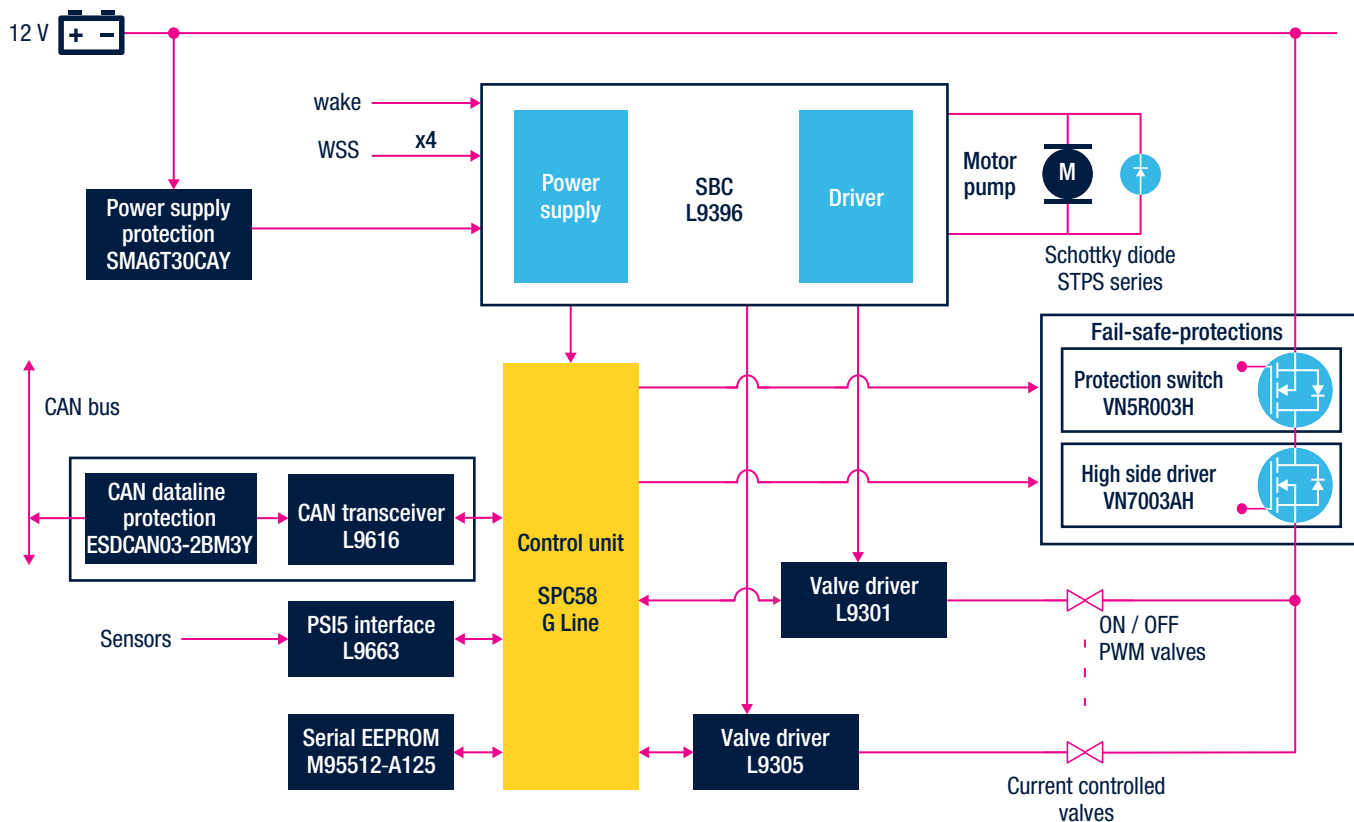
12 V

+ -

wake

WSS

x4

Power supply protection SMA6T30CAY

Power supply

SBC L9396

Driver

Motor pump

M

Schottky diode STPS series

Fail-safe-protections

Protection switch VN5R003H

High side driver VN7003AH

CAN bus

CAN dataline protection ESDCAN03-2BM3Y

CAN transceiver L9616

Control unit

SPC58 G Line

Valve driver L9301

ON / OFF PWM valves

Sensors

PSI5 interface L9663

Serial EEPROM M95512-A125

Valve driver L9305

Current controlled valves